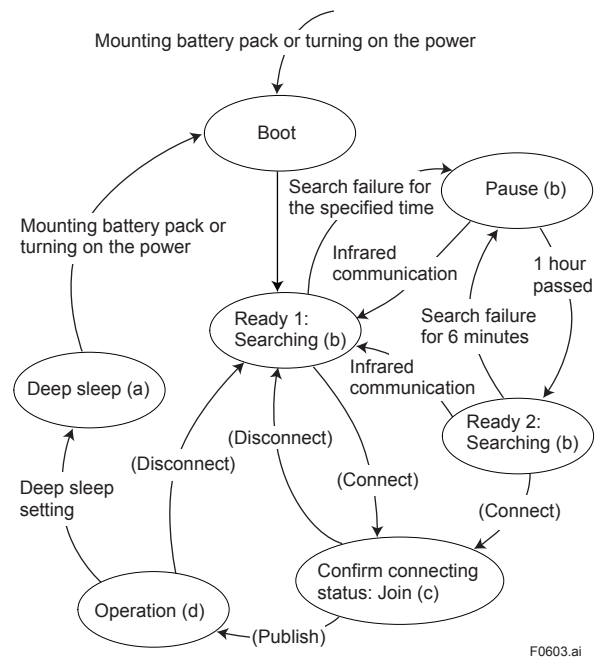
Mounting battery pack or turning on the power

Boot

Search failure for the specified time

Pause (b)

Mounting battery pack or turning on the power

Infrared communication

1 hour passed

Ready 1: Searching (b)

Search failure for 6 minutes

Infrared communication

Deep sleep (a)

Ready 2: Searching (b)

(Disconnect)

(Disconnect)

(Connect)

Deep sleep setting

(Connect)

Confirm connecting status: Join (c)

Operation (d)

(Publish)

F0603.ai